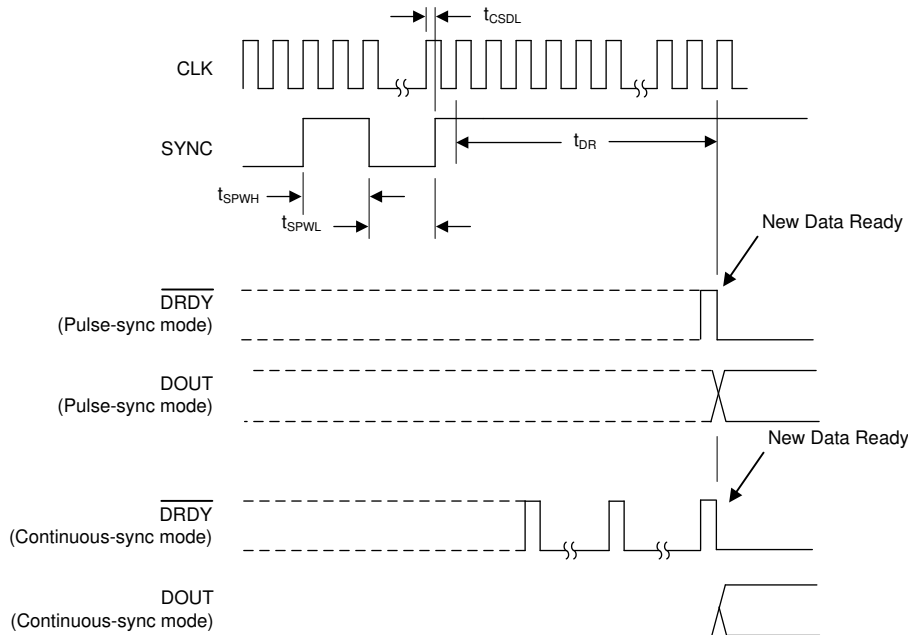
$t_{CSDL}$

CLK

SYNC

$t_{DR}$

$t_{SPWH}$

$t_{SPWL}$

New Data Ready

$\overline{DRDY}$
(Pulse-sync mode)

DOUT
(Pulse-sync mode)

New Data Ready

$\overline{DRDY}$
(Continuous-sync mode)

DOUT
(Continuous-sync mode)